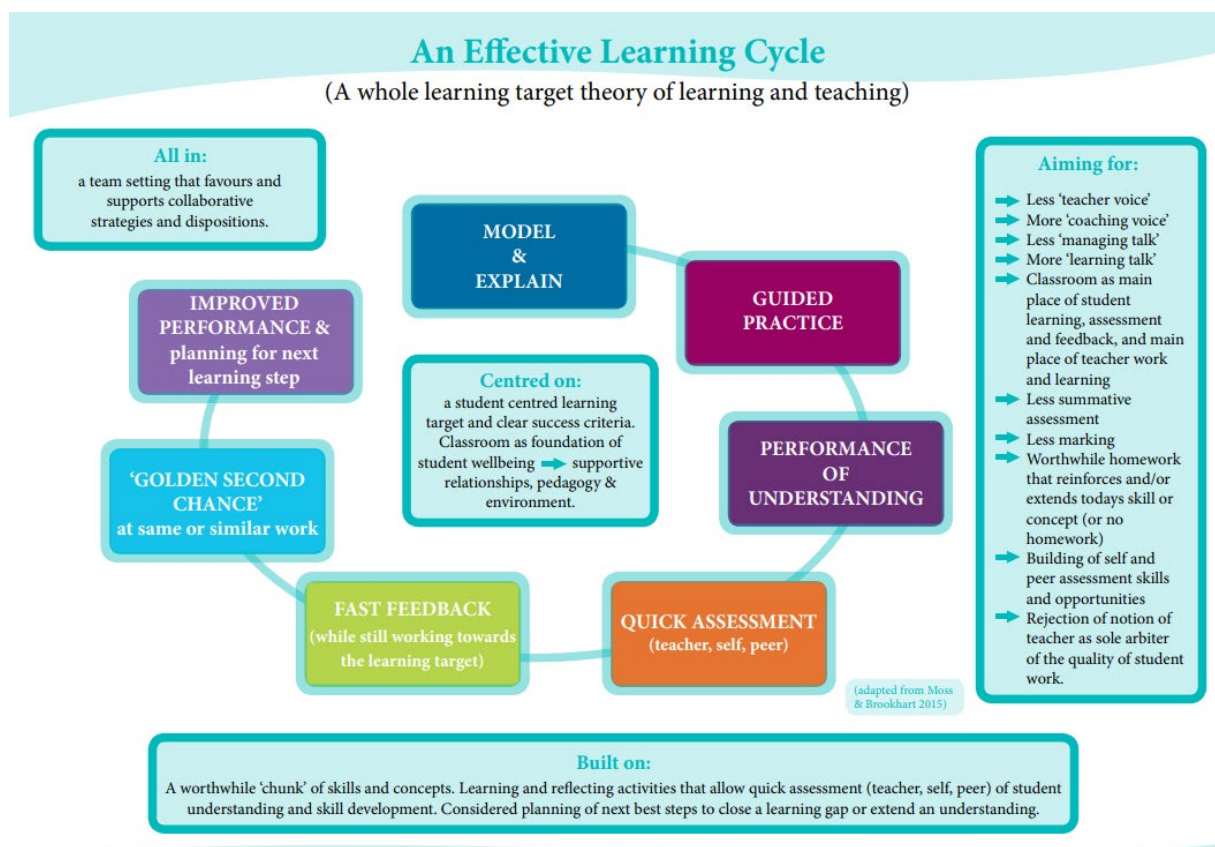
An Effective Learning Cycle
(A whole learning target theory of learning and teaching)

All in:
a team setting that favours and supports collaborative strategies and dispositions.

MODEL
&
EXPLAIN

GUIDED PRACTICE

PERFORMANCE OF UNDERSTANDING

QUICK ASSESSMENT
(teacher, self, peer)

FAST FEEDBACK
(while still working towards the learning target)

'GOLDEN SECOND CHANCE'
at same or similar work

IMPROVED PERFORMANCE & planning for next learning step

Centred on:
a student centred learning target and clear success criteria. Classroom as foundation of student wellbeing ➡ supportive relationships, pedagogy & environment.

Aiming for:
➡ Less 'teacher voice'
➡ More 'coaching voice'
➡ Less 'managing talk'
➡ More 'learning talk'
➡ Classroom as main place of student learning, assessment and feedback, and main place of teacher work and learning
➡ Less summative assessment
➡ Less marking
➡ Worthwhile homework that reinforces and/or extends todays skill or concept (or no homework)
➡ Building of self and peer assessment skills and opportunities
➡ Rejection of notion of teacher as sole arbiter of the quality of student work.

(adapted from Moss & Brookhart 2015)

Built on:
A worthwhile 'chunk' of skills and concepts. Learning and reflecting activities that allow quick assessment (teacher, self, peer) of student understanding and skill development. Considered planning of next best steps to close a learning gap or extend an understanding.